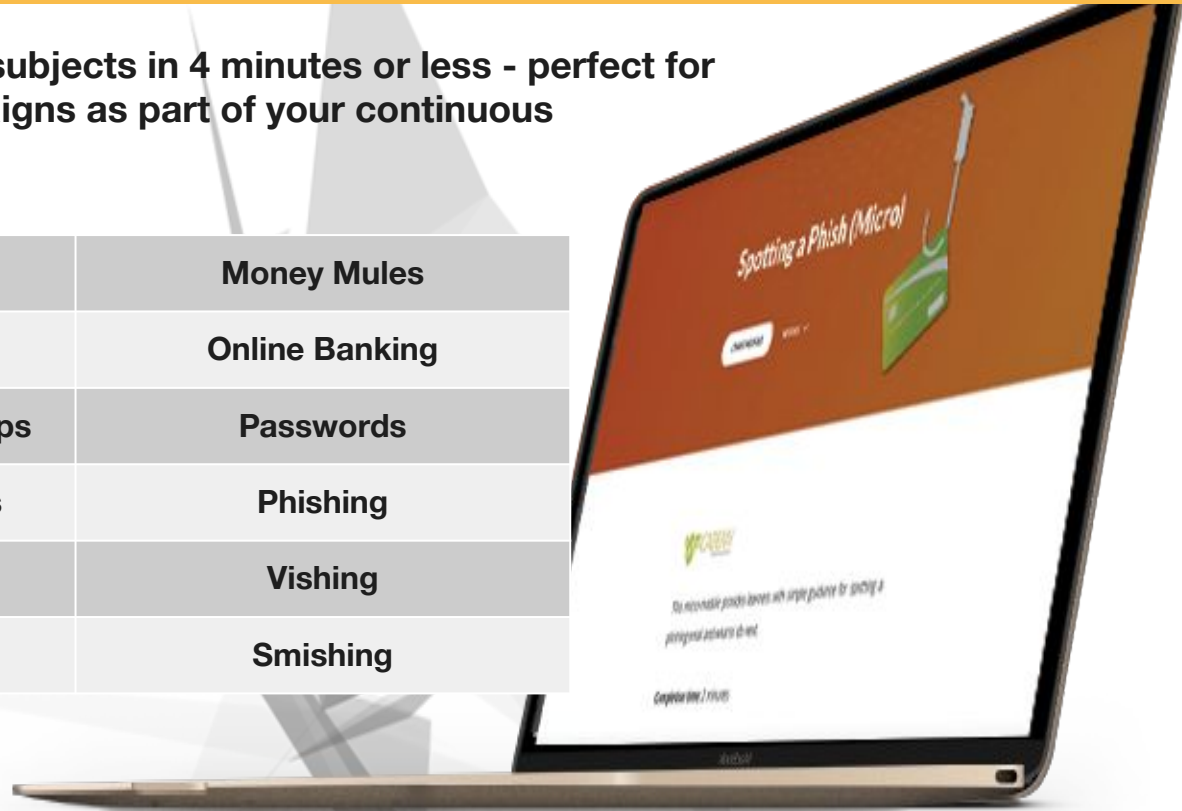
subjects in 4 minutes or less - perfect for
igns as part of your continuous

| | Money Mules |
|---|---|
| | Online Banking |
| ps | Passwords |
| s | Phishing |
| | Vishing |
| | Smishing |

Spotting a Phish (Micro)

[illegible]

This micromodule provides learners with simple guidance for spotting a phishing email and what to do next.

Completion time 2 minutes